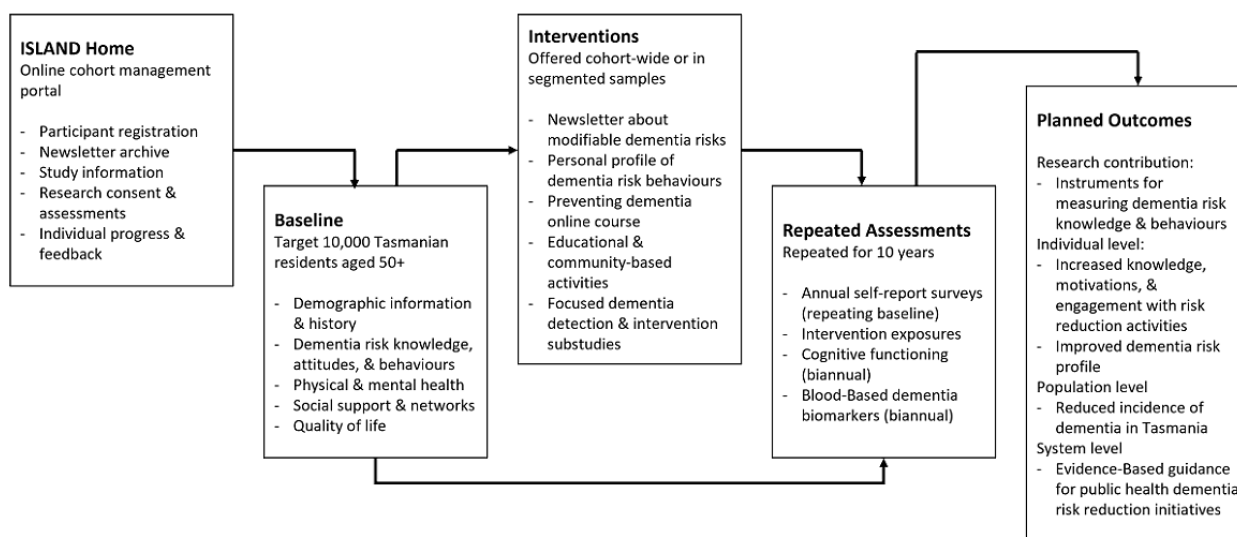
**ISLAND Home**
Online cohort management portal

- Participant registration
- Newsletter archive
- Study information
- Research consent & assessments
- Individual progress & feedback

**Baseline**
Target 10,000 Tasmanian residents aged 50+

- Demographic information & history
- Dementia risk knowledge, attitudes, & behaviours
- Physical & mental health
- Social support & networks
- Quality of life

**Interventions**
Offered cohort-wide or in segmented samples

- Newsletter about modifiable dementia risks
- Personal profile of dementia risk behaviours
- Preventing dementia online course
- Educational & community-based activities
- Focused dementia detection & intervention substudies

**Repeated Assessments**
Repeated for 10 years

- Annual self-report surveys (repeating baseline)
- Intervention exposures
- Cognitive functioning (biannual)
- Blood-Based dementia biomarkers (biannual)

**Planned Outcomes**

Research contribution:
- Instruments for measuring dementia risk knowledge & behaviours
Individual level:
- Increased knowledge, motivations, & engagement with risk reduction activities
- Improved dementia risk profile
Population level
- Reduced incidence of dementia in Tasmania
System level
- Evidence-Based guidance for public health dementia risk reduction initiatives